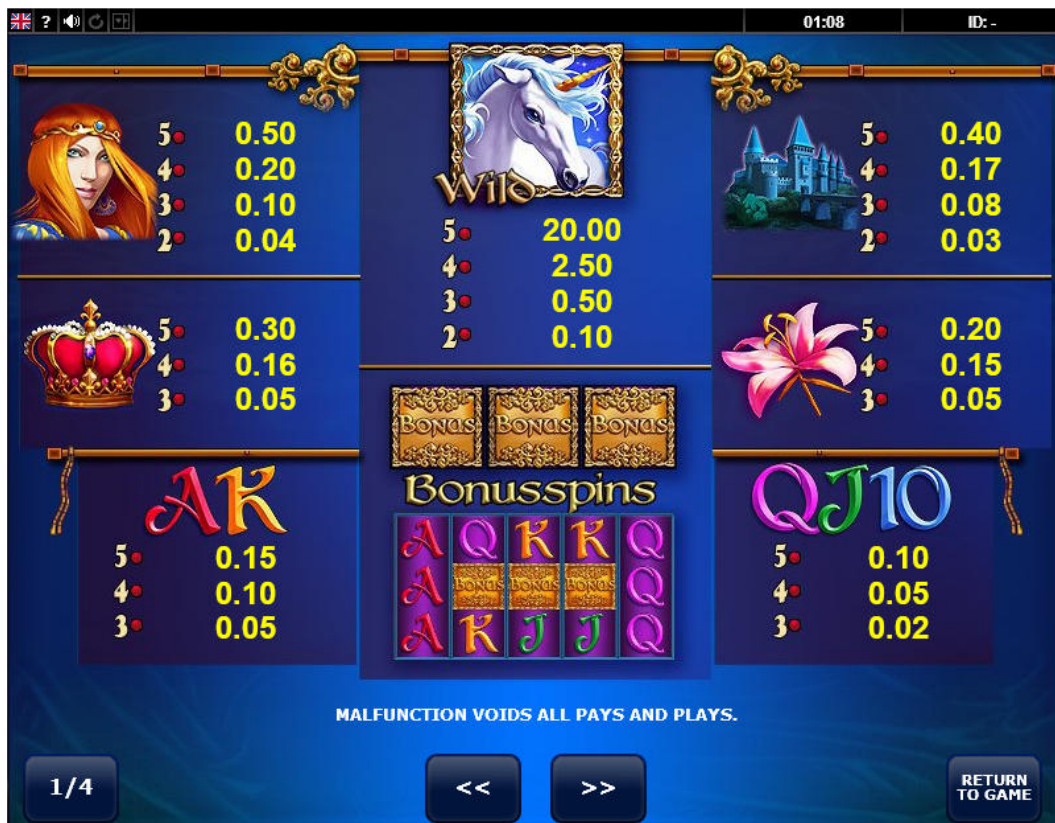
?

01:08

ID: -

5 0.50
4 0.20
3 0.10
2 0.04

Wild

5 20.00
4 2.50
3 0.50
2 0.10

5 0.40
4 0.17
3 0.08
2 0.03

5 0.30
4 0.16
3 0.05

5 0.20
4 0.15
3 0.05

BONUS BONUS BONUS

Bonusspins

| A | Q | K | K | Q |
|---|---|---|---|---|
| A | BONUS | BONUS | BONUS | Q |
| A | K | J | J | Q |

AK

5 0.15
4 0.10
3 0.05

QJ10

5 0.10
4 0.05
3 0.02

MALFUNCTION VOIDS ALL PAYS AND PLAYS.

1/4

<<

>>

RETURN TO GAME